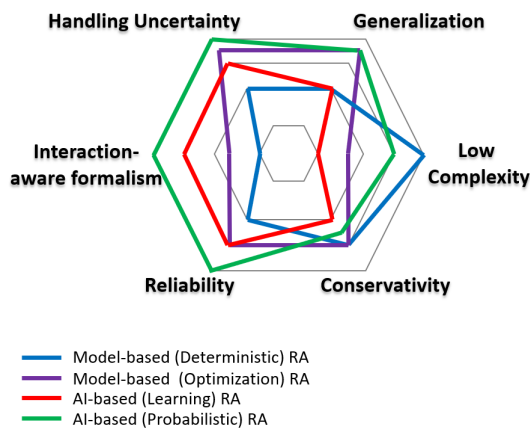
Handling Uncertainty

Generalization

Interaction-aware formalism

Low Complexity

Reliability

Conservativity

Model-based (Deterministic) RA
Model-based (Optimization) RA
AI-based (Learning) RA
AI-based (Probabilistic) RA